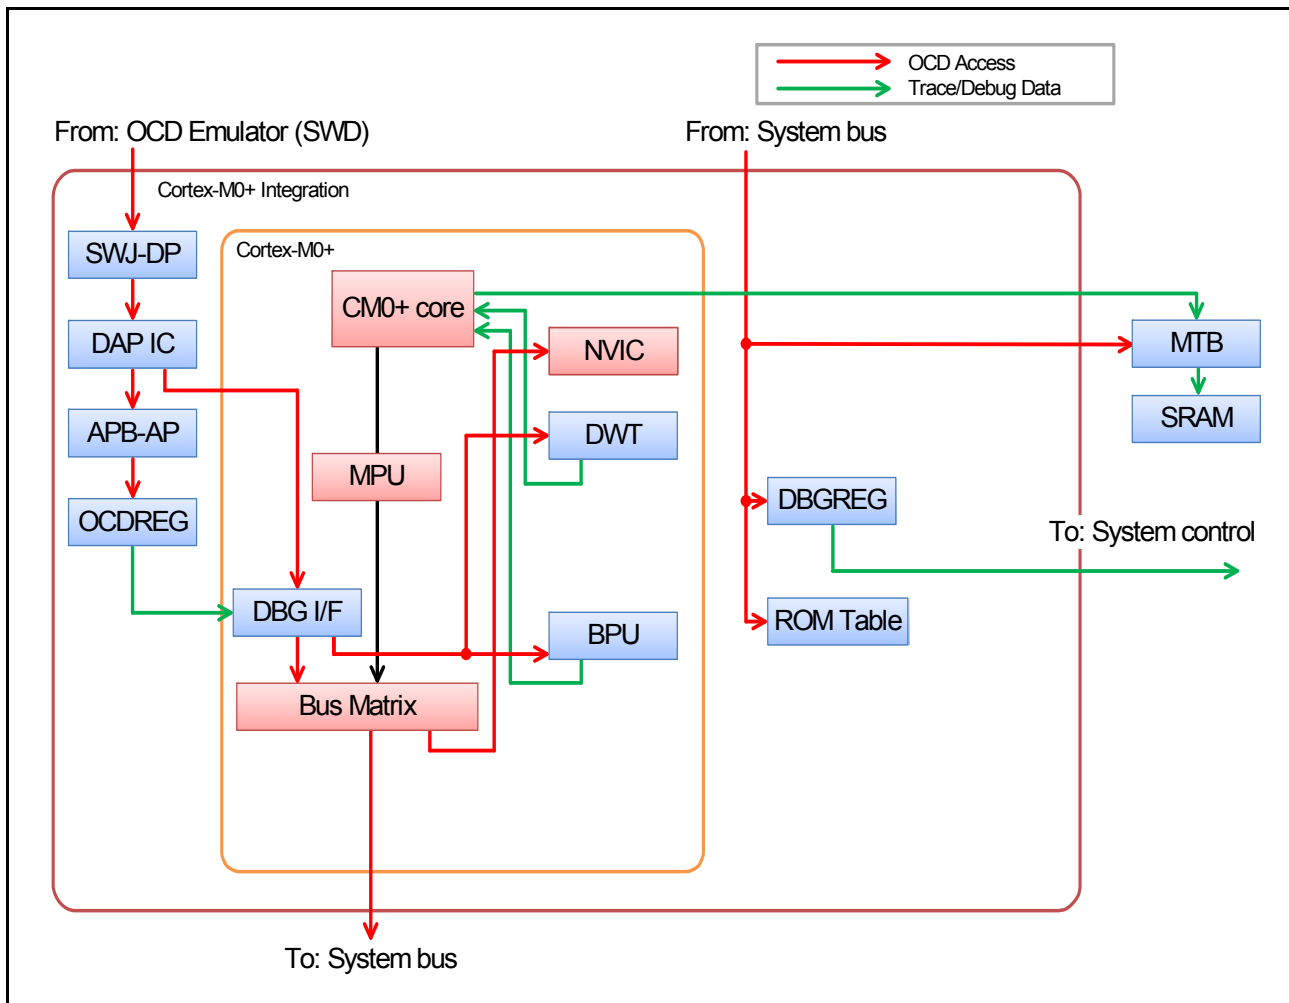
OCD Access
Trace/Debug Data

From: OCD Emulator (SWD)

From: System bus

Cortex-M0+ Integration

SWJ-DP

Cortex-M0+

CM0+ core

DAP IC

NVIC

MTB

APB-AP

DWT

SRAM

MPU

OCDREG

DBGREG

To: System control

DBG I/F

BPU

ROM Table

Bus Matrix

To: System bus